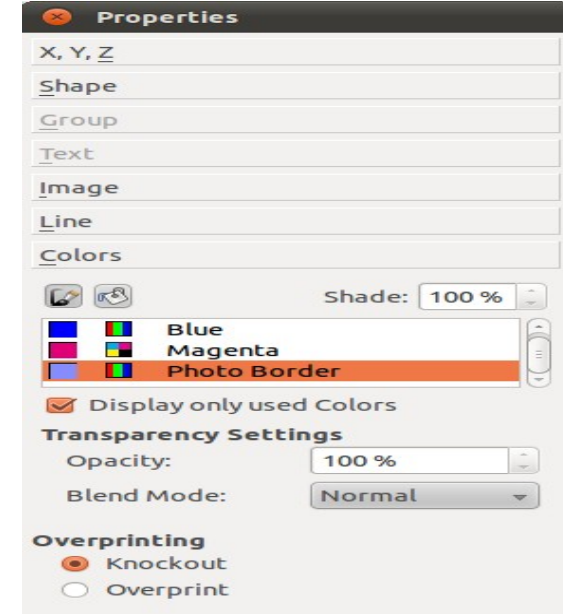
Properties
X, Y, Z
Shape
Group
Text
Image
Line
Colors
Shade: 100 %
Blue
Magenta
Photo Border
Display only used Colors
Transparency Settings
Opacity: 100 %
Blend Mode: Normal
Overprinting
Knockout
Overprint